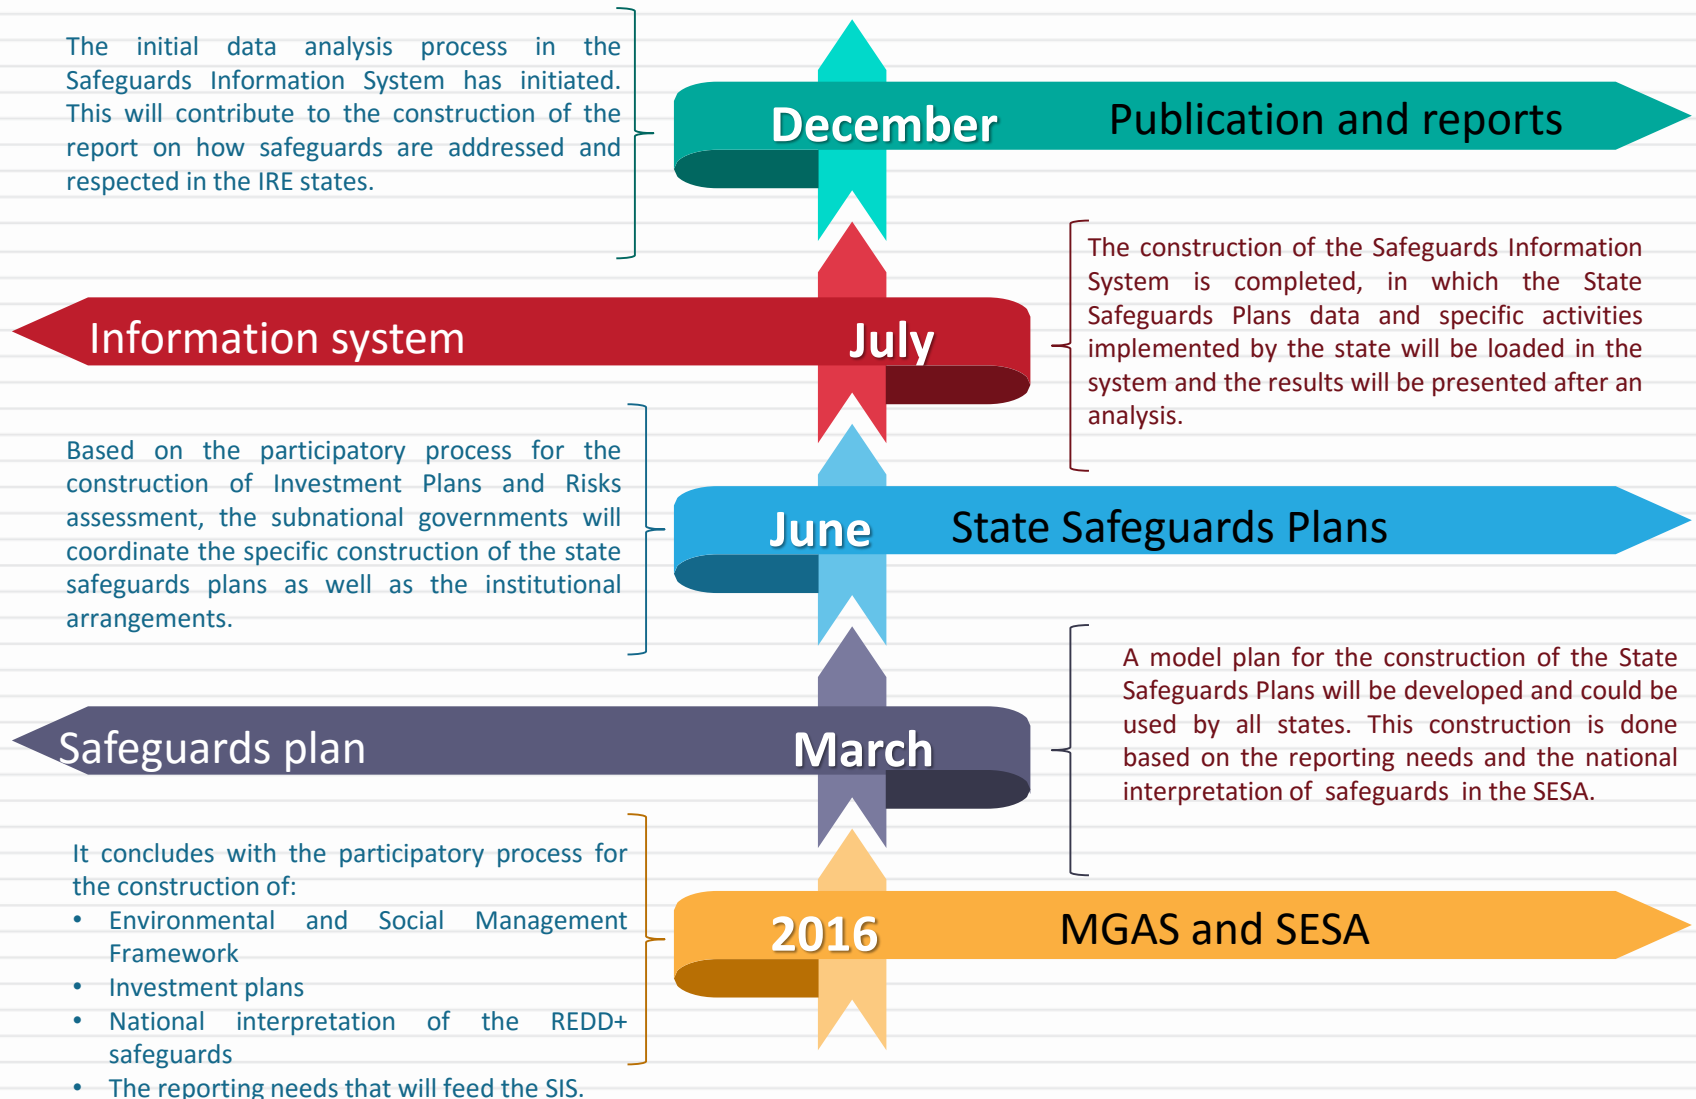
The initial data analysis process in the Safeguards Information System has initiated. This will contribute to the construction of the report on how safeguards are addressed and respected in the IRE states.

December

Publication and reports

The construction of the Safeguards Information System is completed, in which the State Safeguards Plans data and specific activities implemented by the state will be loaded in the system and the results will be presented after an analysis.

Information system

July

Based on the participatory process for the construction of Investment Plans and Risks assessment, the subnational governments will coordinate the specific construction of the state safeguards plans as well as the institutional arrangements.

June

State Safeguards Plans

A model plan for the construction of the State Safeguards Plans will be developed and could be used by all states. This construction is done based on the reporting needs and the national interpretation of safeguards in the SESA.

Safeguards plan

March

It concludes with the participatory process for the construction of:
• Environmental and Social Management Framework
• Investment plans
• National interpretation of the REDD+ safeguards
• The reporting needs that will feed the SIS.

2016

MGAS and SESA